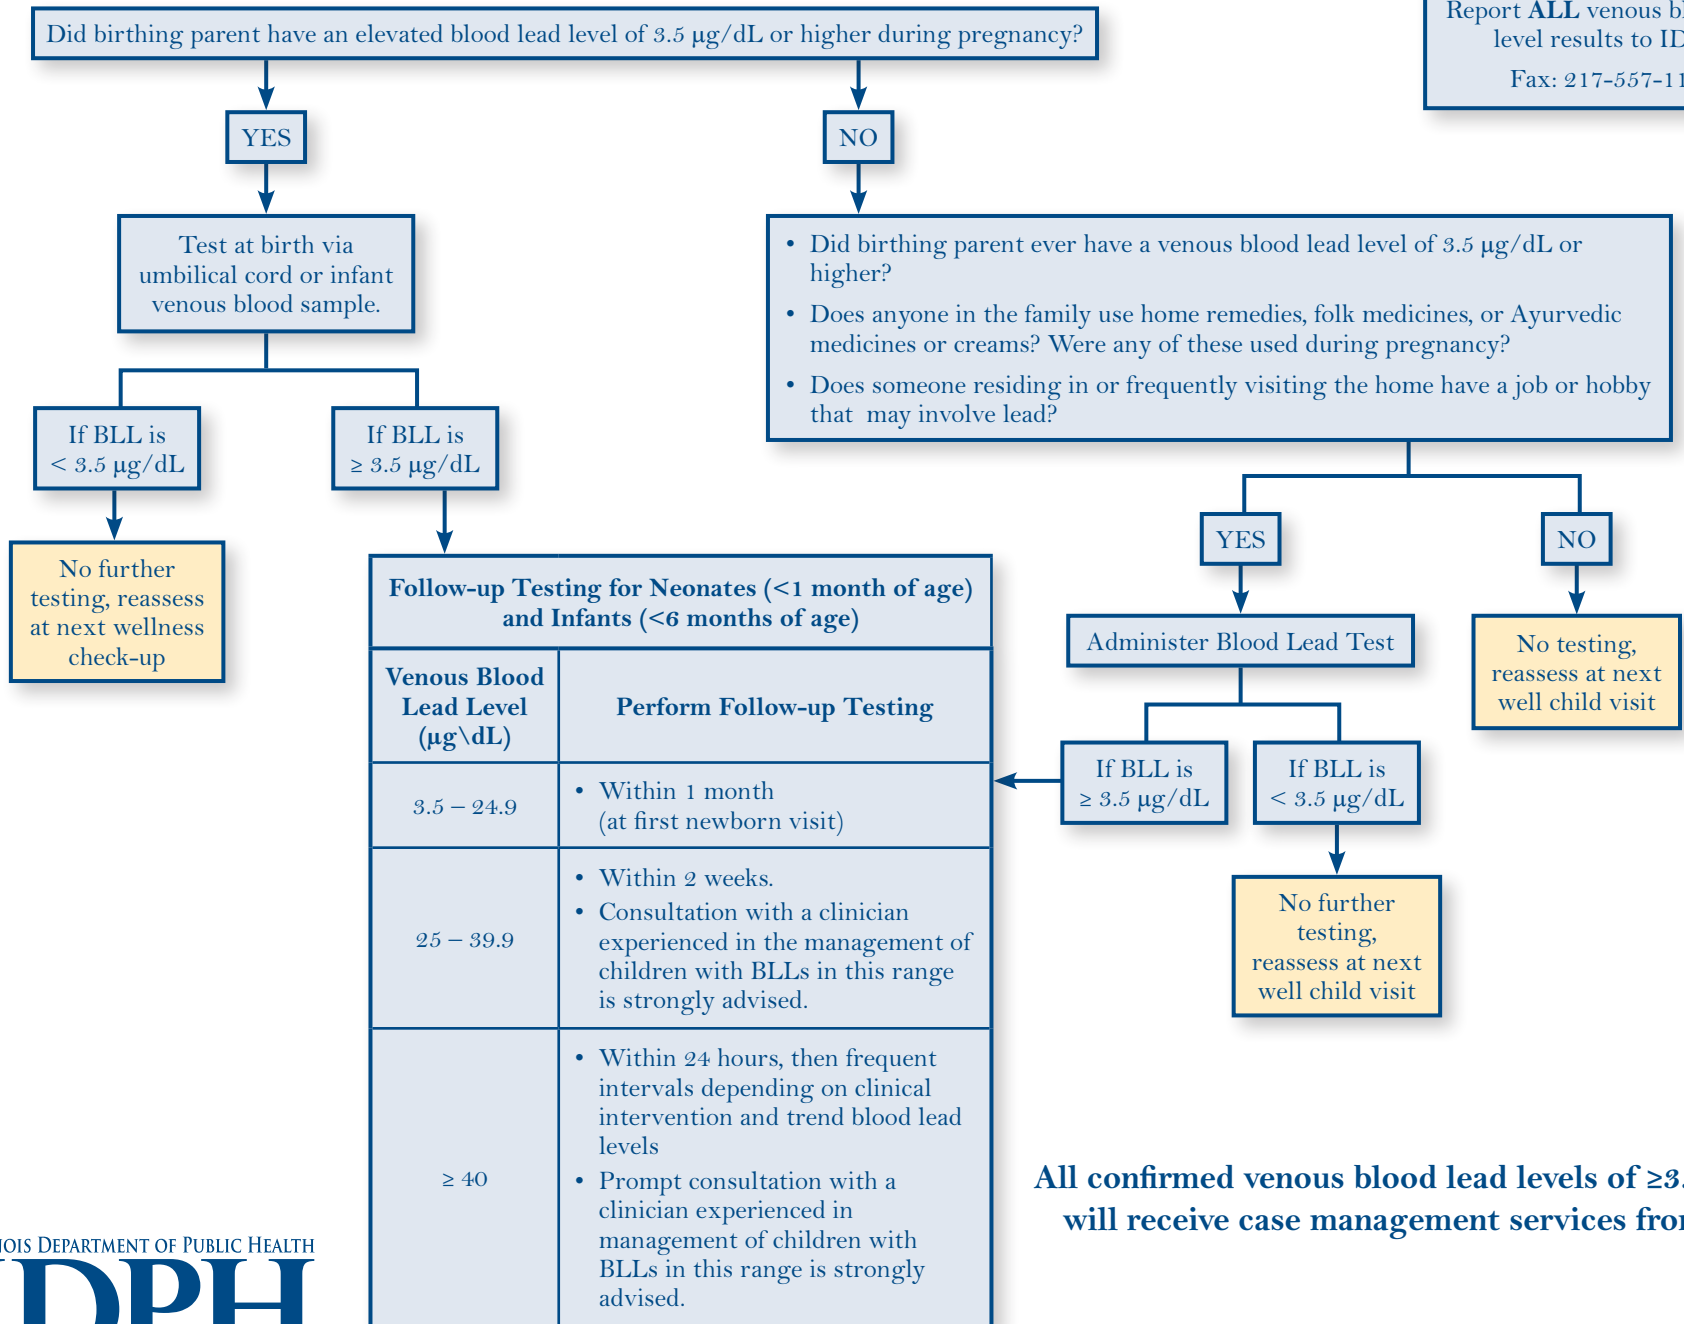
Report **ALL** venous b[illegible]
level results to ID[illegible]

Fax: 217-557-11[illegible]

Did birthing parent have an elevated blood lead level of 3.5 µg/dL or higher during pregnancy?

YES

NO

Test at birth via umbilical cord or infant venous blood sample.

If BLL is < 3.5 µg/dL

If BLL is ≥ 3.5 µg/dL

No further testing, reassess at next wellness check-up

- Did birthing parent ever have a venous blood lead level of 3.5 µg/dL or higher?
- Does anyone in the family use home remedies, folk medicines, or Ayurvedic medicines or creams? Were any of these used during pregnancy?
- Does someone residing in or frequently visiting the home have a job or hobby that may involve lead?

YES

NO

Administer Blood Lead Test

No testing, reassess at next well child visit

If BLL is ≥ 3.5 µg/dL

If BLL is < 3.5 µg/dL

No further testing, reassess at next well child visit

**Follow-up Testing for Neonates (<1 month of age) and Infants (<6 months of age)**

| **Venous Blood Lead Level (µg\dL)** | **Perform Follow-up Testing** |
|---|---|
| 3.5 – 24.9 | • Within 1 month (at first newborn visit) |
| 25 – 39.9 | • Within 2 weeks. • Consultation with a clinician experienced in the management of children with BLLs in this range is strongly advised. |
| ≥ 40 | • Within 24 hours, then frequent intervals depending on clinical intervention and trend blood lead levels • Prompt consultation with a clinician experienced in management of children with BLLs in this range is strongly advised. |

**All confirmed venous blood lead levels of ≥3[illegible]**
**will receive case management services fro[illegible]**

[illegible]OIS DEPARTMENT OF PUBLIC HEALTH
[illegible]DPH